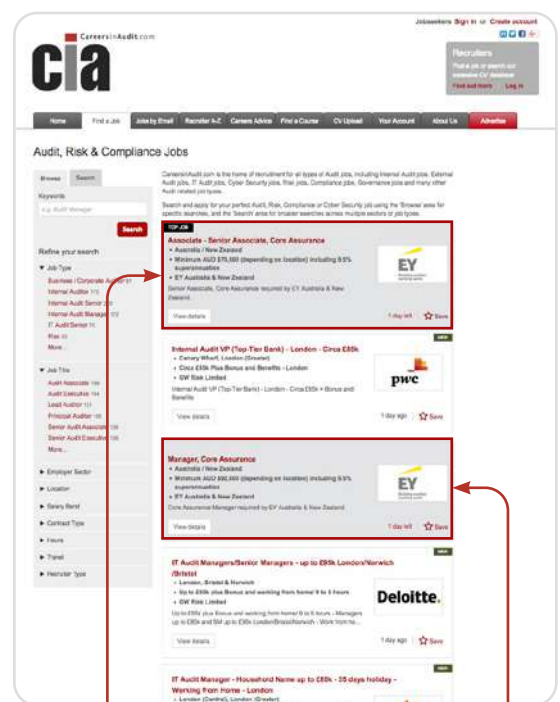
Jobseekers Sign in or Create account

CareersinAudit.com

cia

Recruiters
Post a job or search our extensive CV database
Find out more Log in

Home | Find a Job | Jobs by Email | Recruiter A-Z | Careers Advice | Find a Course | CV Upload | Your Account | About Us | Advertise

Audit, Risk & Compliance Jobs

Browse | Search

Keywords
e.g. Audit Manager
Search

Refine your search

▾ Job Type
Business / Corporate Audit
Internal Auditor
Internal Audit Senior
Internal Audit Manager
IT Audit Senior
Risk
More...

▾ Job Title
Audit Associate
Audit Executive
Lead Auditor
Principal Auditor
Senior Audit Associate
Senior Audit Executive
More...

▸ Employer Sector
▸ Location
▸ Salary Band
▸ Contract Type
▸ Hours
▸ Travel
▸ Recruiter Type

CareersinAudit.com is the home of recruitment for all types of Audit jobs, including Internal Audit jobs, External Audit jobs, IT Audit jobs, Cyber Security jobs, Risk jobs, Compliance jobs, Governance jobs and many other Audit related job types.

Search and apply for your perfect Audit, Risk, Compliance or Cyber Security job using the 'Browse' area for specific searches, and the 'Search' area for broader searches across multiple sectors or job types.

TOP JOB
Associate - Senior Associate, Core Assurance
• Australia / New Zealand
• Minimum AUD $75,000 (depending on location) including 9.5% superannuation
• EY Australia & New Zealand
Senior Associate, Core Assurance required by EY Australia & New Zealand.
View details | 1 day left | Save

NEW
Internal Audit VP (Top-Tier Bank) - London - Circa £85k
• Canary Wharf, London (Greater)
• Circa £85k Plus Bonus and Benefits - London
• GW Risk Limited
Internal Audit VP (Top-Tier Bank) - London - Circa £85k + Bonus and Benefits
View details | 1 day ago | Save

Manager, Core Assurance
• Australia / New Zealand
• Minimum AUD $92,000 (depending on location) including 9.5% superannuation
• EY Australia & New Zealand
Core Assurance Manager required by EY Australia & New Zealand
View details | 1 day left | Save

NEW
IT Audit Managers/Senior Managers - up to £95k London/Norwich /Bristol
• London, Bristol & Norwich
• Up to £95k plus Bonus and working from home 8 to 5 hours
• GW Risk Limited
Up to £95k plus Bonus and working from home 8 to 5 hours - Managers up to £80k and SM up to £95k London/Bristol/Norwich - Work from ho...
View details | 1 day ago | Save

IT Audit Manager - Household Name up to £60k - 35 days holiday - Working from Home - London
• London (Central), London (Greater)

Deloitte.